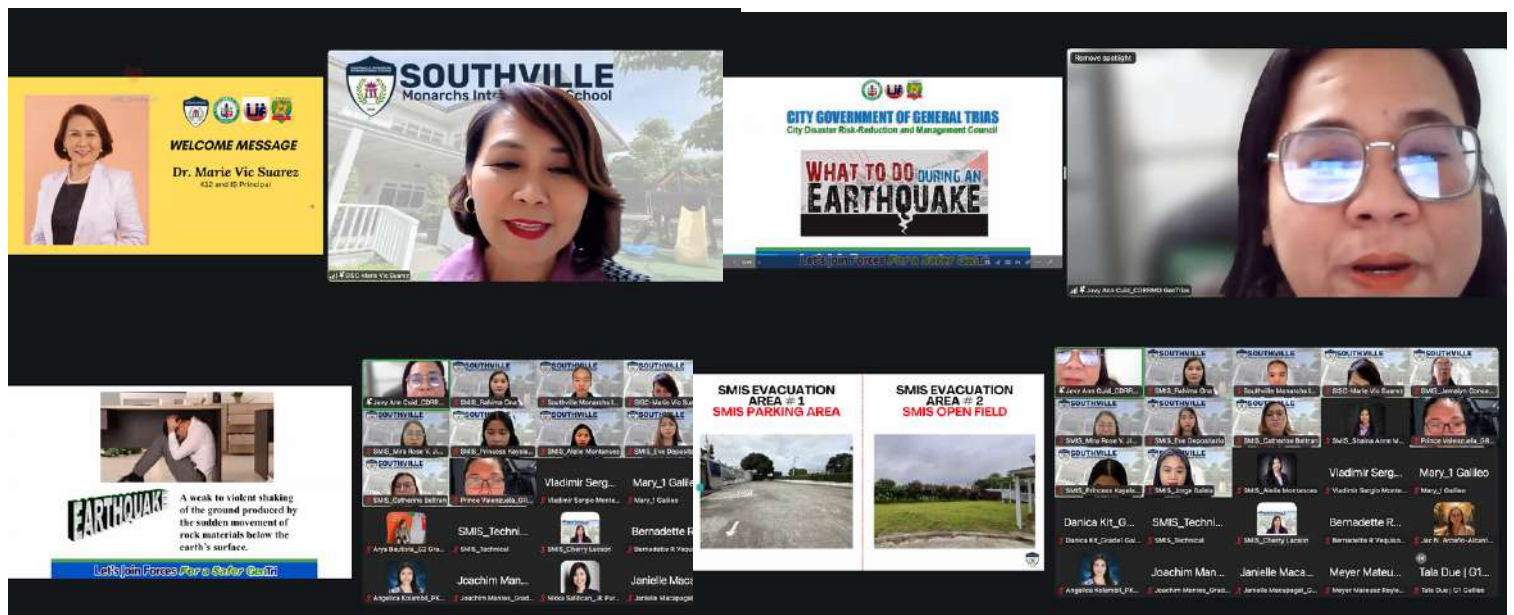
WELCOME MESSAGE

Dr. Marie Vic Suarez

K12 and IB Principal

SOUTHVILLE

Monarchs Int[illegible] School

DSC-Marie Vic Suarez

CITY GOVERNMENT OF GENERAL TRIAS

City Disaster Risk-Reduction and Management Council

WHAT TO DO DURING AN EARTHQUAKE

Let's join Forces For a Safer GenTri

Remove spotlight

Jevy Ann Cuid_CDRRMO GenTrias

EARTHQUAKE

A weak to violent shaking of the ground produced by the sudden movement of rock materials below the earth's surface.

Let's join Forces For a Safer GenTri

Jevy Ann Cuid_CDRR...

SMIS_Rahima Ona

Southville Monarchs I...

DSC-Marie Vic Suarez

SMIS_Mira Rose V. Ji...

SMIS_Princess Kayela...

SMIS_Aiele Montances

SMIS_Eve Depositario

SMIS_Catherine Beltran

Prince Valenzuela_G1...

Vladimir Serg...

Vladimir Sergio Monte...

Mary_1 Galileo

Mary_1 Galileo

Arya Bautista_G2 Gra...

SMIS_Techni...

SMIS_Technical

SMIS_Cherry Lazaro

Bernadette R...

Bernadette R Vequiso...

Angelica Kolambi_PK...

Joachim Man...

Joachim Mantes_Grad...

Nicole Salitcan_JK Pur...

Janielle Maca...

Janielle Macapagal_G...

SMIS EVACUATION AREA # 1

SMIS PARKING AREA

SMIS EVACUATION AREA # 2

SMIS OPEN FIELD

Jevy Ann Cuid_CDRR...

SMIS_Rahima Ona

Southville Monarchs I...

DSC-Marie Vic Suarez

SMIS_Jemalyn Conce...

SMIS_Mira Rose V. Ji...

SMIS_Eve Depositario

SMIS_Catherine Beltran

SMIS_Shaina Anne M...

Prince Valenzuela_G1...

SMIS_Princess Kayela...

SMIS_Jorge Balata

SMIS_Aiele Montances

Vladimir Serg...

Vladimir Sergio Monte...

Mary_1 Galileo

Mary_1 Galileo

Danica Kit_G...

Danica Kit_Grade1 Gal...

SMIS_Techni...

SMIS_Technical

SMIS_Cherry Lazaro

Bernadette R...

Bernadette R Vequiso...

Jaz N. Arcaño-Altami...

Angelica Kolambi_PK...

Joachim Man...

Joachim Mantes_Grad...

Janielle Maca...

Janielle Macapagal_G...

Meyer Mateu...

Meyer Mateusz Reyle...

Tala Due | G1...

Tala Due | G1 Galileo